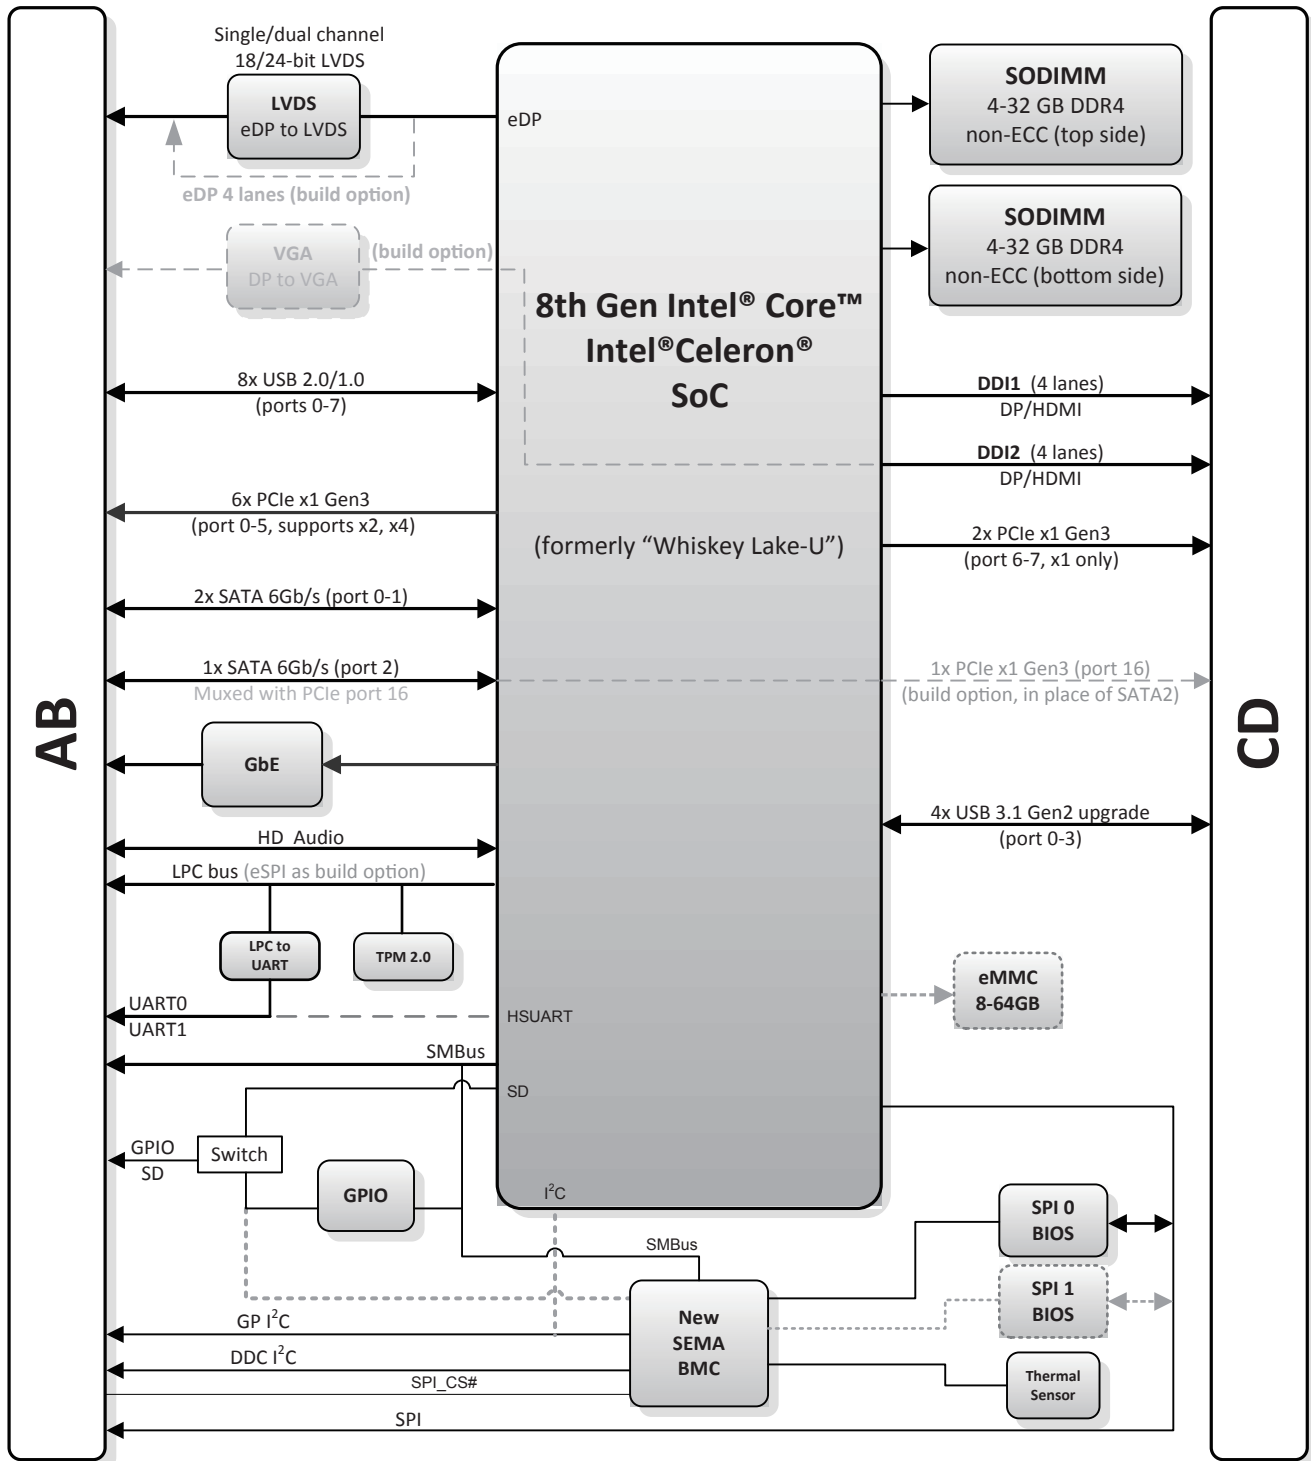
Single/dual channel
18/24-bit LVDS

LVDS
eDP to LVDS

eDP

eDP 4 lanes (build option)

VGA
DP to VGA

(build option)

SODIMM
4-32 GB DDR4
non-ECC (top side)

SODIMM
4-32 GB DDR4
non-ECC (bottom side)

8th Gen Intel® Core™
Intel®Celeron®
SoC

(formerly "Whiskey Lake-U")

8x USB 2.0/1.0
(ports 0-7)

DDI1 (4 lanes)
DP/HDMI

DDI2 (4 lanes)
DP/HDMI

6x PCIe x1 Gen3
(port 0-5, supports x2, x4)

2x PCIe x1 Gen3
(port 6-7, x1 only)

2x SATA 6Gb/s (port 0-1)

1x SATA 6Gb/s (port 2)
Muxed with PCIe port 16

1x PCIe x1 Gen3 (port 16)
(build option, in place of SATA2)

AB

CD

GbE

4x USB 3.1 Gen2 upgrade
(port 0-3)

HD Audio

LPC bus (eSPI as build option)

LPC to UART

TPM 2.0

eMMC
8-64GB

UART0
UART1

HSUART

SMBus

SD

GPIO
SD

Switch

GPIO

I$^2$C

SMBus

SPI 0
BIOS

SPI 1
BIOS

New
SEMA
BMC

GP I$^2$C

DDC I$^2$C

SPI_CS#

Thermal
Sensor

SPI